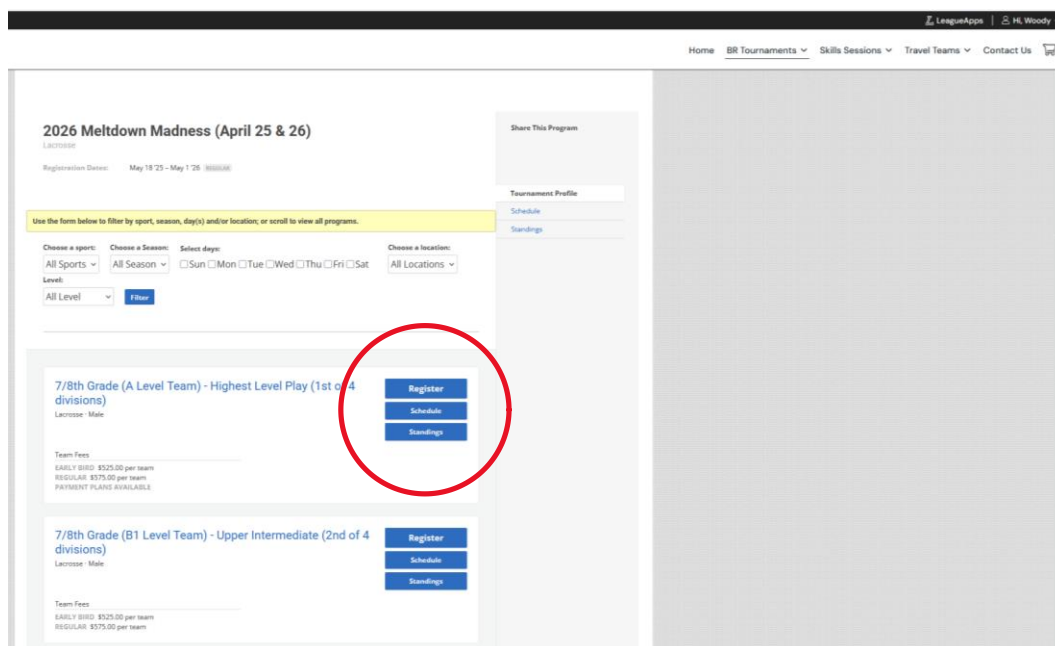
LeagueApps | Hi, Woody

Home BR Tournaments Skills Sessions Travel Teams Contact Us

2026 Meltdown Madness (April 25 & 26)
Lacrosse

Registration Dates: May 18 '25 – May 1 '26 REGULAR

Share This Program

Tournament Profile
Schedule
Standings

Use the form below to filter by sport, season, day(s) and/or location; or scroll to view all programs.

Choose a sport: All Sports
Choose a Season: All Season
Select days: Sun Mon Tue Wed Thu Fri Sat
Choose a location: All Locations
Level: All Level
Filter

7/8th Grade (A Level Team) - Highest Level Play (1st of 4 divisions)
Lacrosse · Male

Register
Schedule
Standings

Team Fees
EARLY BIRD $525.00 per team
REGULAR $575.00 per team
PAYMENT PLANS AVAILABLE

7/8th Grade (B1 Level Team) - Upper Intermediate (2nd of 4 divisions)
Lacrosse · Male

Register
Schedule
Standings

Team Fees
EARLY BIRD $525.00 per team
REGULAR $575.00 per team